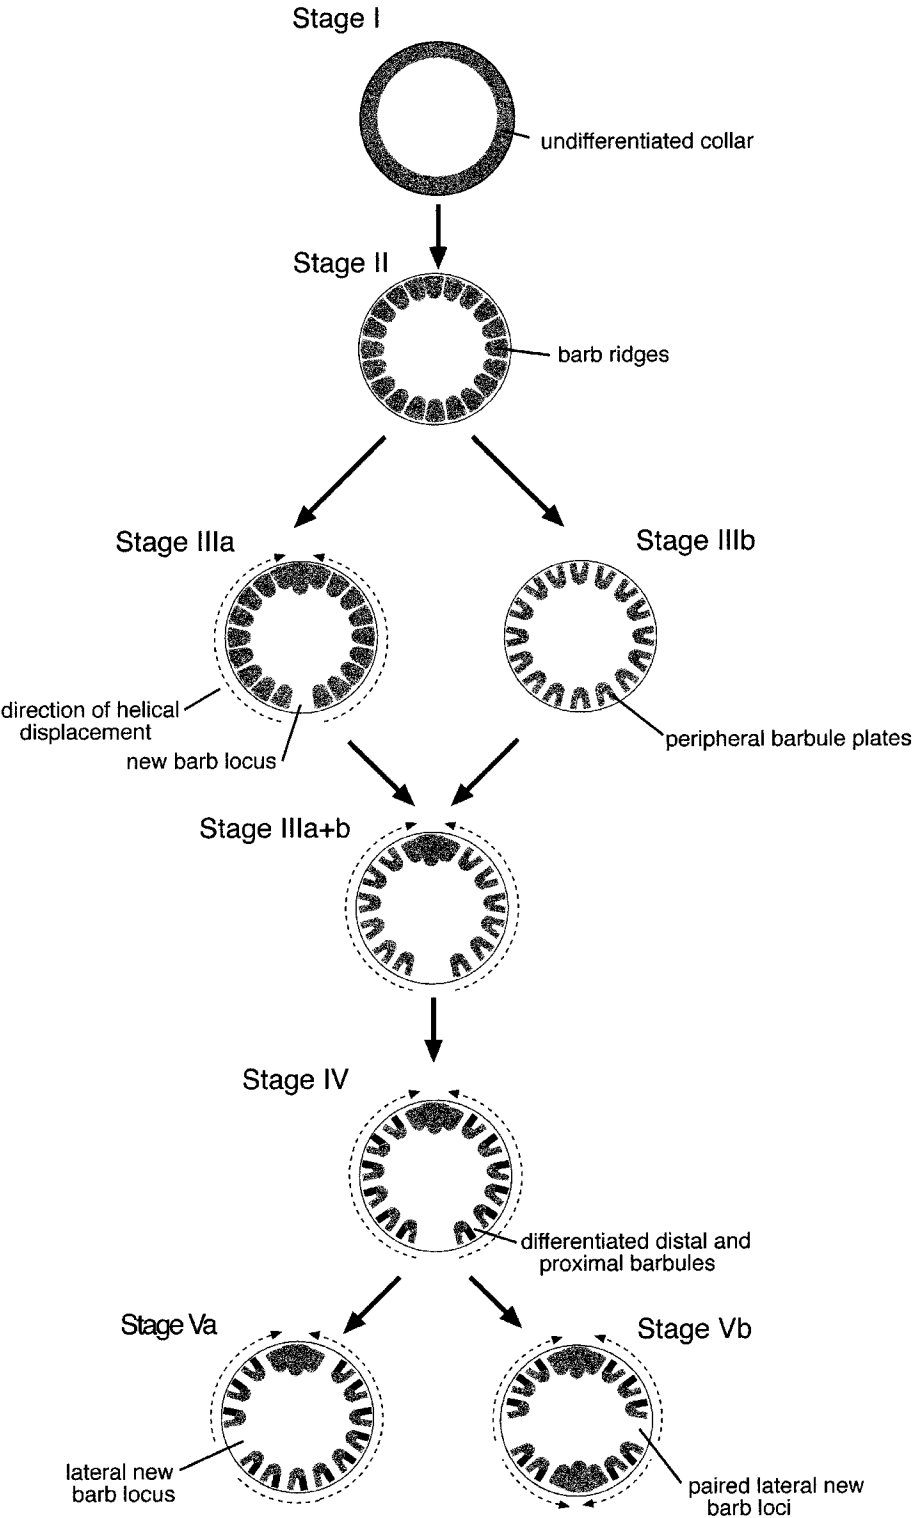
Stage I

undifferentiated collar

Stage II

barb ridges

Stage IIIa

Stage IIIb

direction of helical displacement

new barb locus

peripheral barbule plates

Stage IIIa+b

Stage IV

differentiated distal and proximal barbules

Stage Va

Stage Vb

lateral new barb locus

paired lateral new barb loci